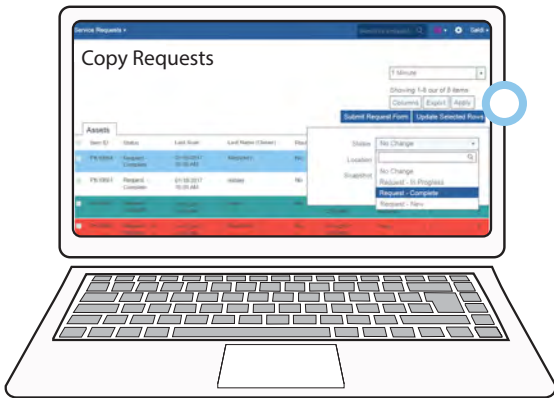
Service Requests ▾

Search for a Request

Saldi ▾

Copy Requests

1 Minute

Showing 1-8 out of 8 items

Columns

Export

Apply

Submit Request Form

Update Selected Rows

Assets

Item ID

Status

Last Scan

Last Name (Owner)

PR 00041

Request - Complete

01/10/2017 10:00 AM

PR 00041

Request - Complete

01/10/2017 10:01 AM

Status

No Change

Location

Snapshot

No Change

Request - In Progress

Request - Complete

Request - New